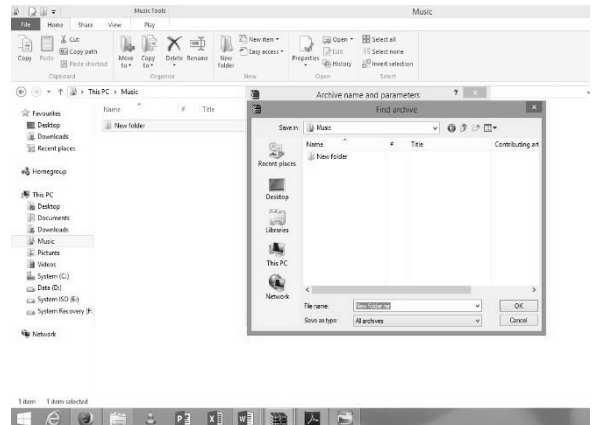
Music Tools
Music
File Home Share View Play
Cut
Copy path
Copy Paste
Paste shortcut
Clipboard
Move to Copy to Delete Rename New folder
Organise
New item
Easy access
New
Properties
Open
Edit
History
Open
Select all
Select none
Invert selection
Select
This PC › Music
Favourites
Desktop
Downloads
Recent places
Homegroup
This PC
Desktop
Documents
Downloads
Music
Pictures
Videos
System (C:)
Data (D:)
System ISO (E:)
System Recovery (F:
Network
Name # Title
New folder
Archive name and parameters ?
Find archive
Save in: Music
Name # Title Contributing art
New folder
Recent places
Desktop
Libraries
This PC
Network
File name: New folder.rar OK
Save as type: All archives Cancel
1 item 1 item selected